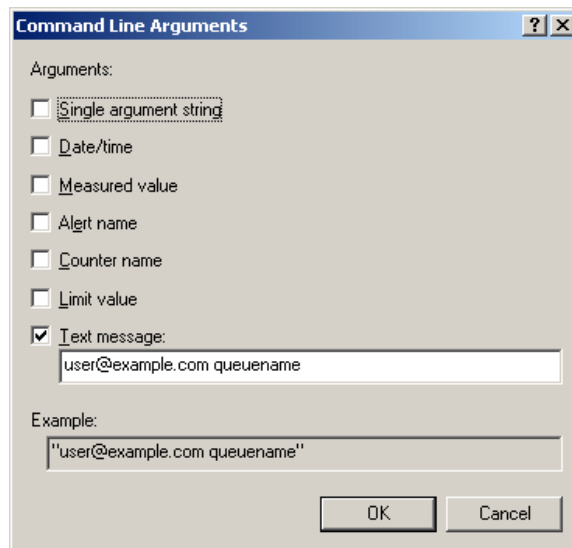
Command Line Arguments
?
X
Arguments:
Single argument string
Date/time
Measured value
Alert name
Counter name
Limit value
Text message:
user@example.com queuename
Example:
"user@example.com queuename"
OK
Cancel